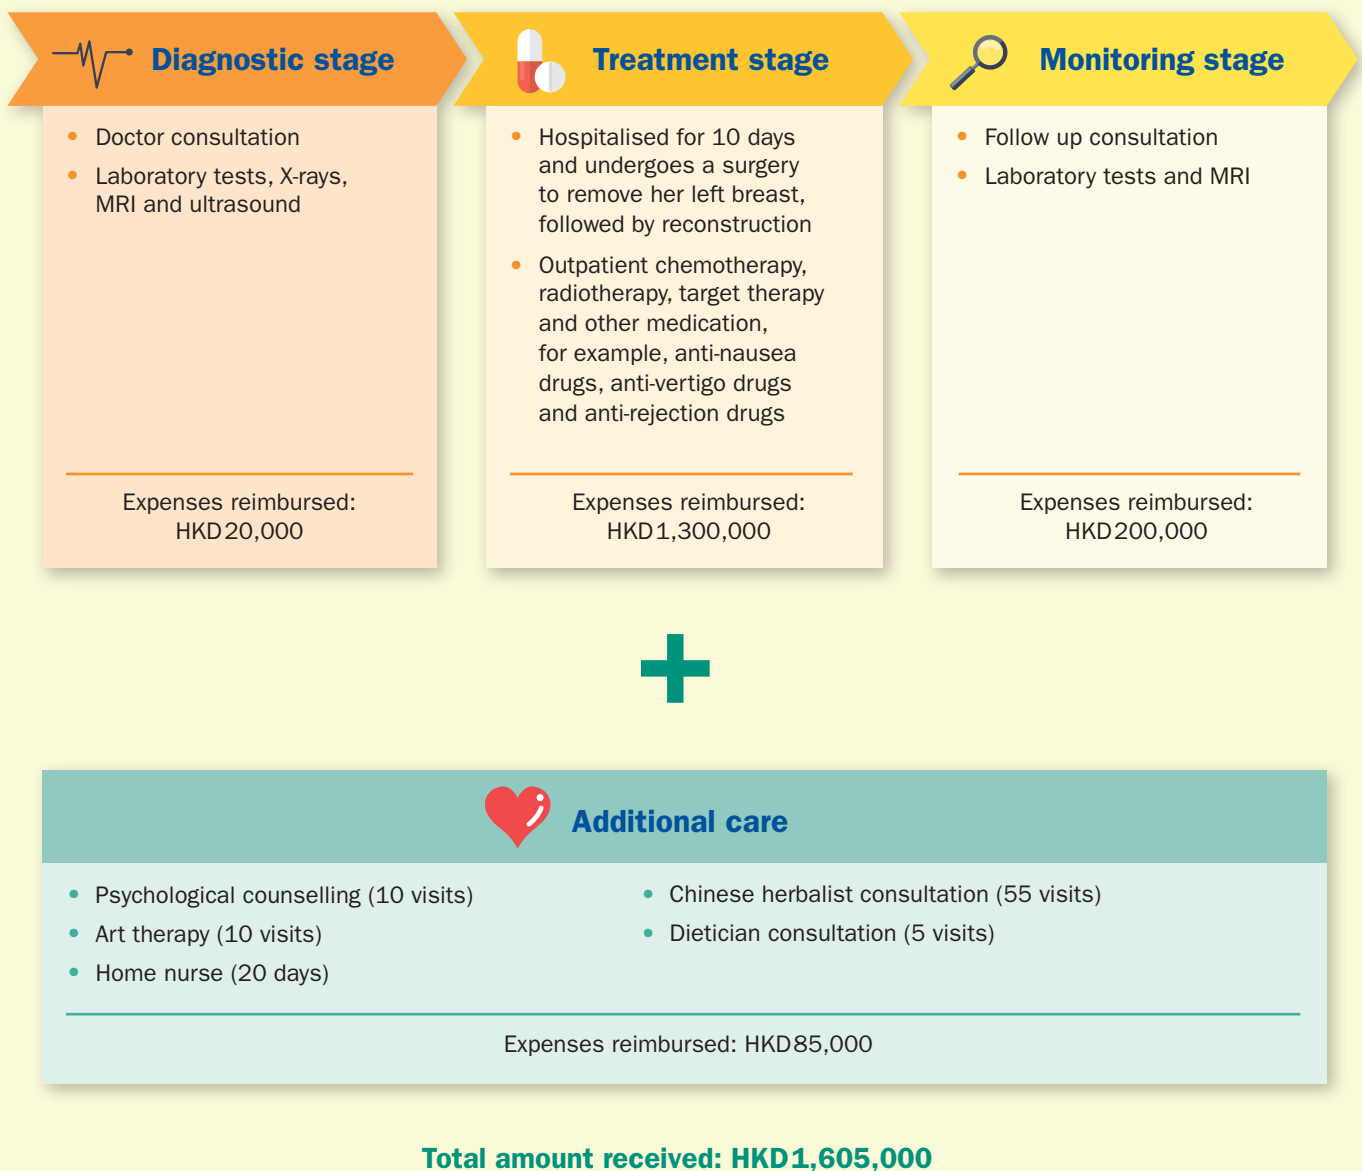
Diagnostic stage

- Doctor consultation
- Laboratory tests, X-rays, MRI and ultrasound

Expenses reimbursed: HKD20,000

Treatment stage

- Hospitalised for 10 days and undergoes a surgery to remove her left breast, followed by reconstruction
- Outpatient chemotherapy, radiotherapy, target therapy and other medication, for example, anti-nausea drugs, anti-vertigo drugs and anti-rejection drugs

Expenses reimbursed: HKD1,300,000

Monitoring stage

- Follow up consultation
- Laboratory tests and MRI

Expenses reimbursed: HKD200,000

Additional care

- Psychological counselling (10 visits)
- Art therapy (10 visits)
- Home nurse (20 days)
- Chinese herbalist consultation (55 visits)
- Dietician consultation (5 visits)

Expenses reimbursed: HKD85,000

Total amount received: HKD1,605,000